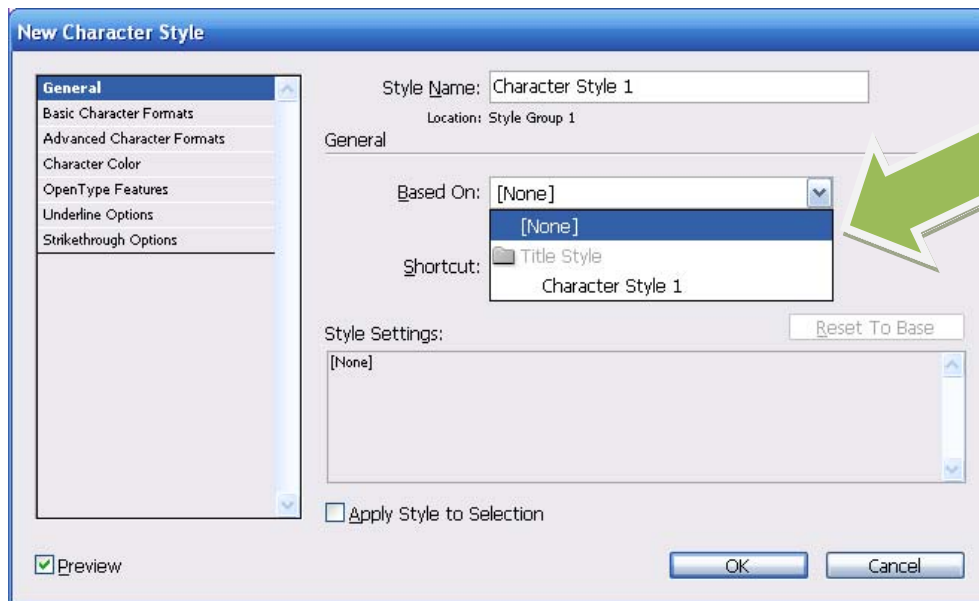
New Character Style

General
Basic Character Formats
Advanced Character Formats
Character Color
OpenType Features
Underline Options
Strikethrough Options

Style Name: Character Style 1
Location: Style Group 1
General

Based On: [None]
[None]
Title Style
Character Style 1

Shortcut:

Style Settings:
Reset To Base
[None]

Apply Style to Selection

Preview

OK
Cancel